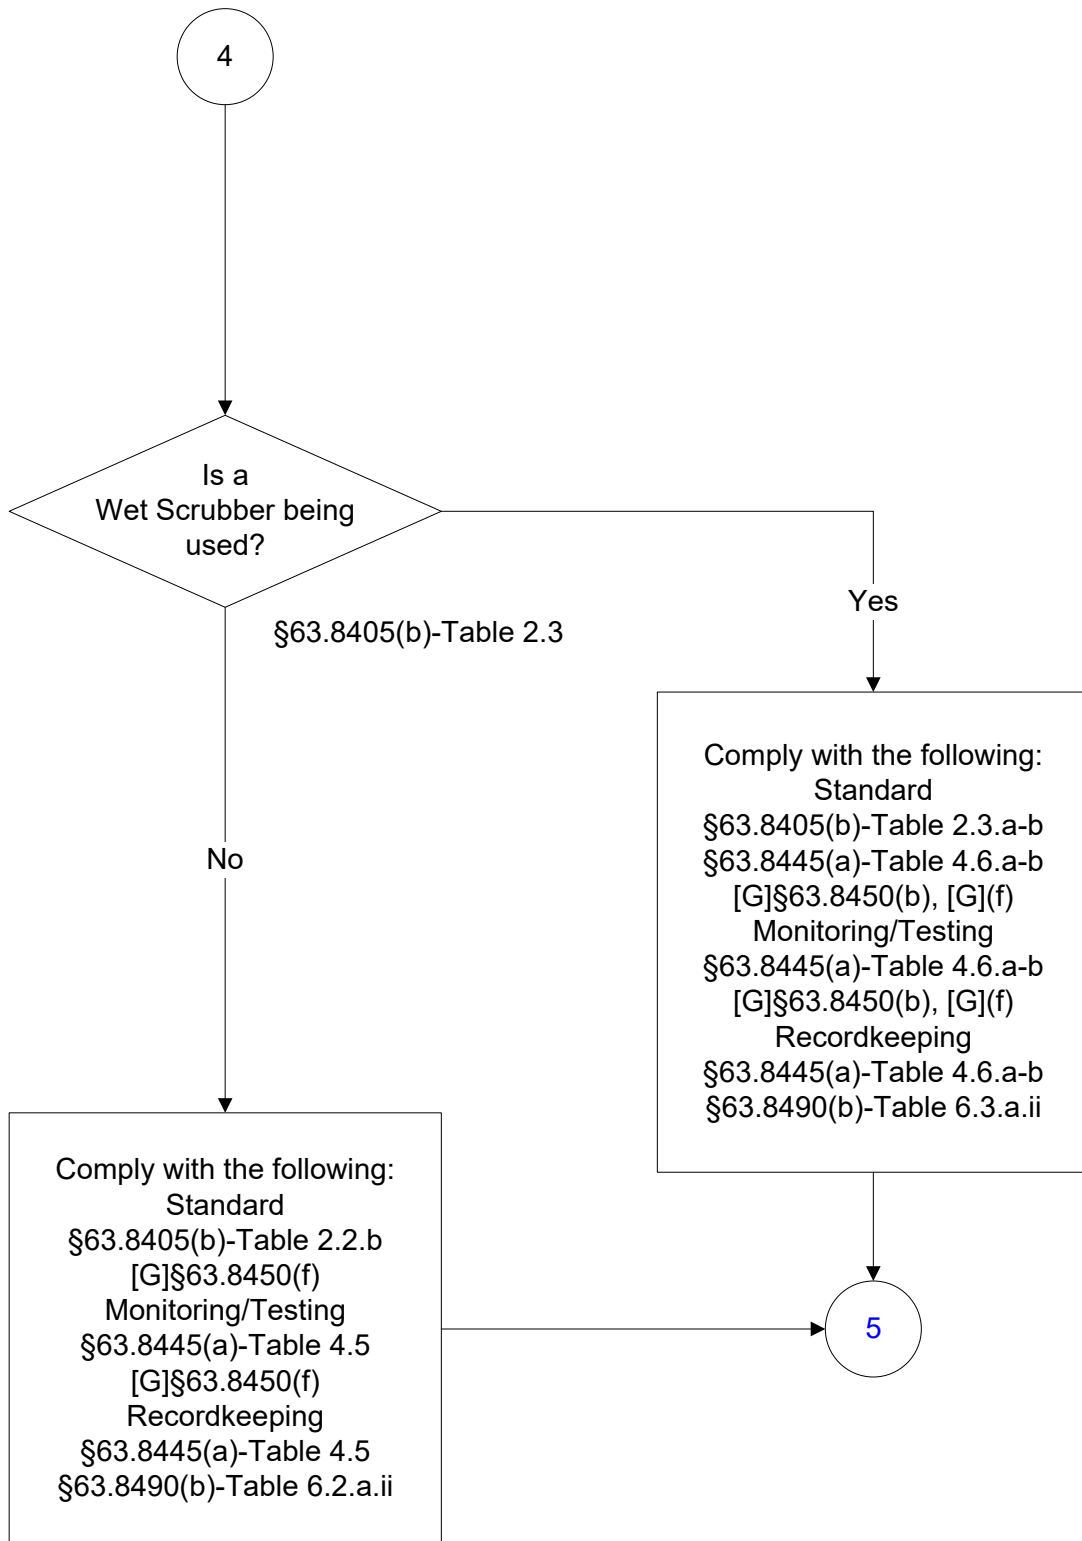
4

Is a Wet Scrubber being used?

§63.8405(b)-Table 2.3

Yes

Comply with the following:
Standard
§63.8405(b)-Table 2.3.a-b
§63.8445(a)-Table 4.6.a-b
[G]§63.8450(b), [G](f)
Monitoring/Testing
§63.8445(a)-Table 4.6.a-b
[G]§63.8450(b), [G](f)
Recordkeeping
§63.8445(a)-Table 4.6.a-b
§63.8490(b)-Table 6.3.a.ii

No

Comply with the following:
Standard
§63.8405(b)-Table 2.2.b
[G]§63.8450(f)
Monitoring/Testing
§63.8445(a)-Table 4.5
[G]§63.8450(f)
Recordkeeping
§63.8445(a)-Table 4.5
§63.8490(b)-Table 6.2.a.ii

5